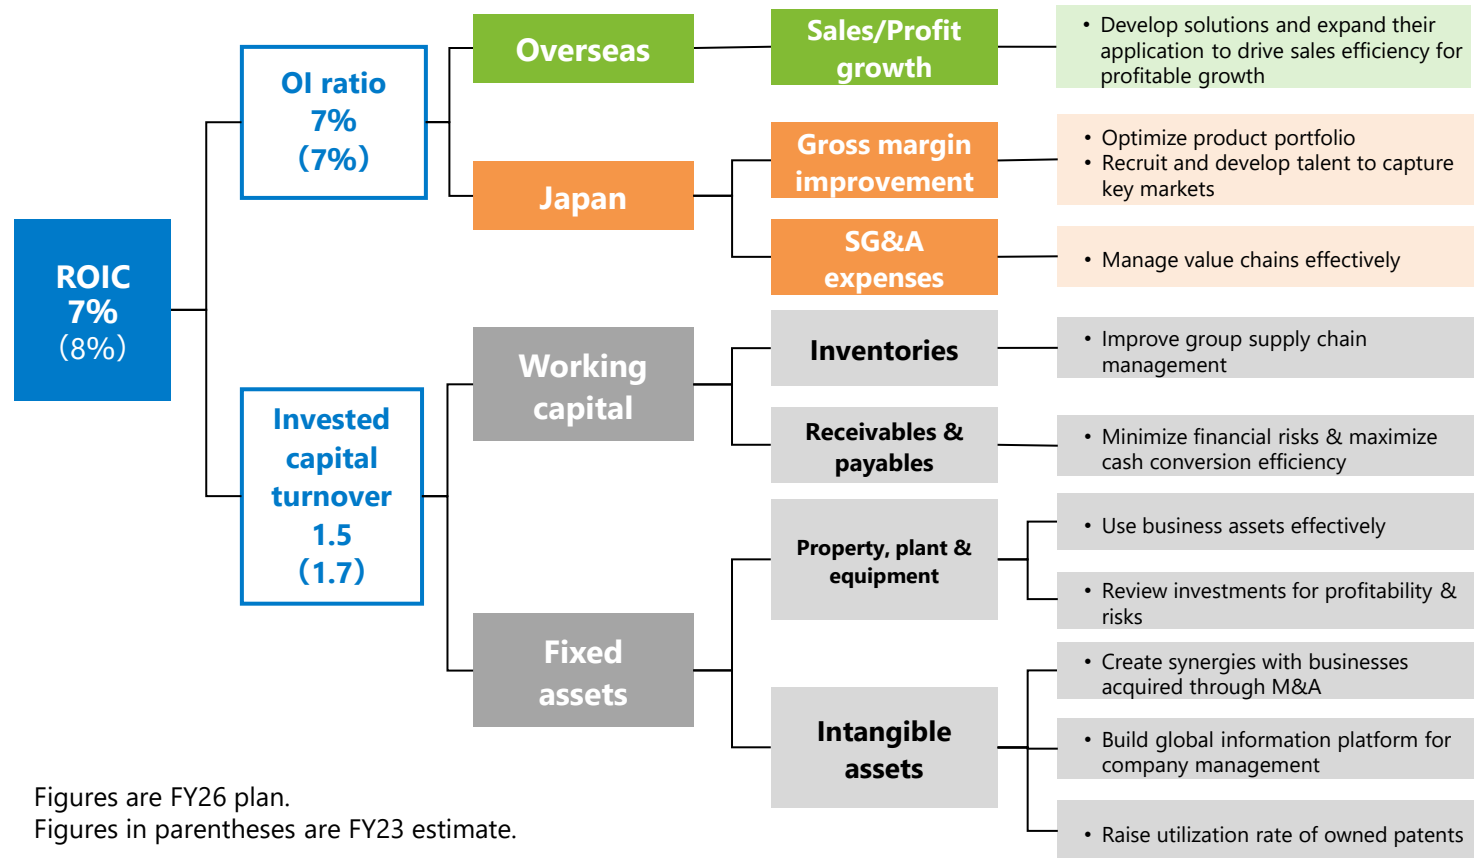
ROIC
7%
(8%)

OI ratio
7%
(7%)

Overseas

Sales/Profit growth

• Develop solutions and expand their application to drive sales efficiency for profitable growth

Japan

Gross margin improvement

• Optimize product portfolio
• Recruit and develop talent to capture key markets

SG&A expenses

• Manage value chains effectively

Invested capital turnover
1.5
(1.7)

Working capital

Inventories

• Improve group supply chain management

Receivables & payables

• Minimize financial risks & maximize cash conversion efficiency

Fixed assets

Property, plant & equipment

• Use business assets effectively

• Review investments for profitability & risks

Intangible assets

• Create synergies with businesses acquired through M&A

• Build global information platform for company management

• Raise utilization rate of owned patents

Figures are FY26 plan.
Figures in parentheses are FY23 estimate.